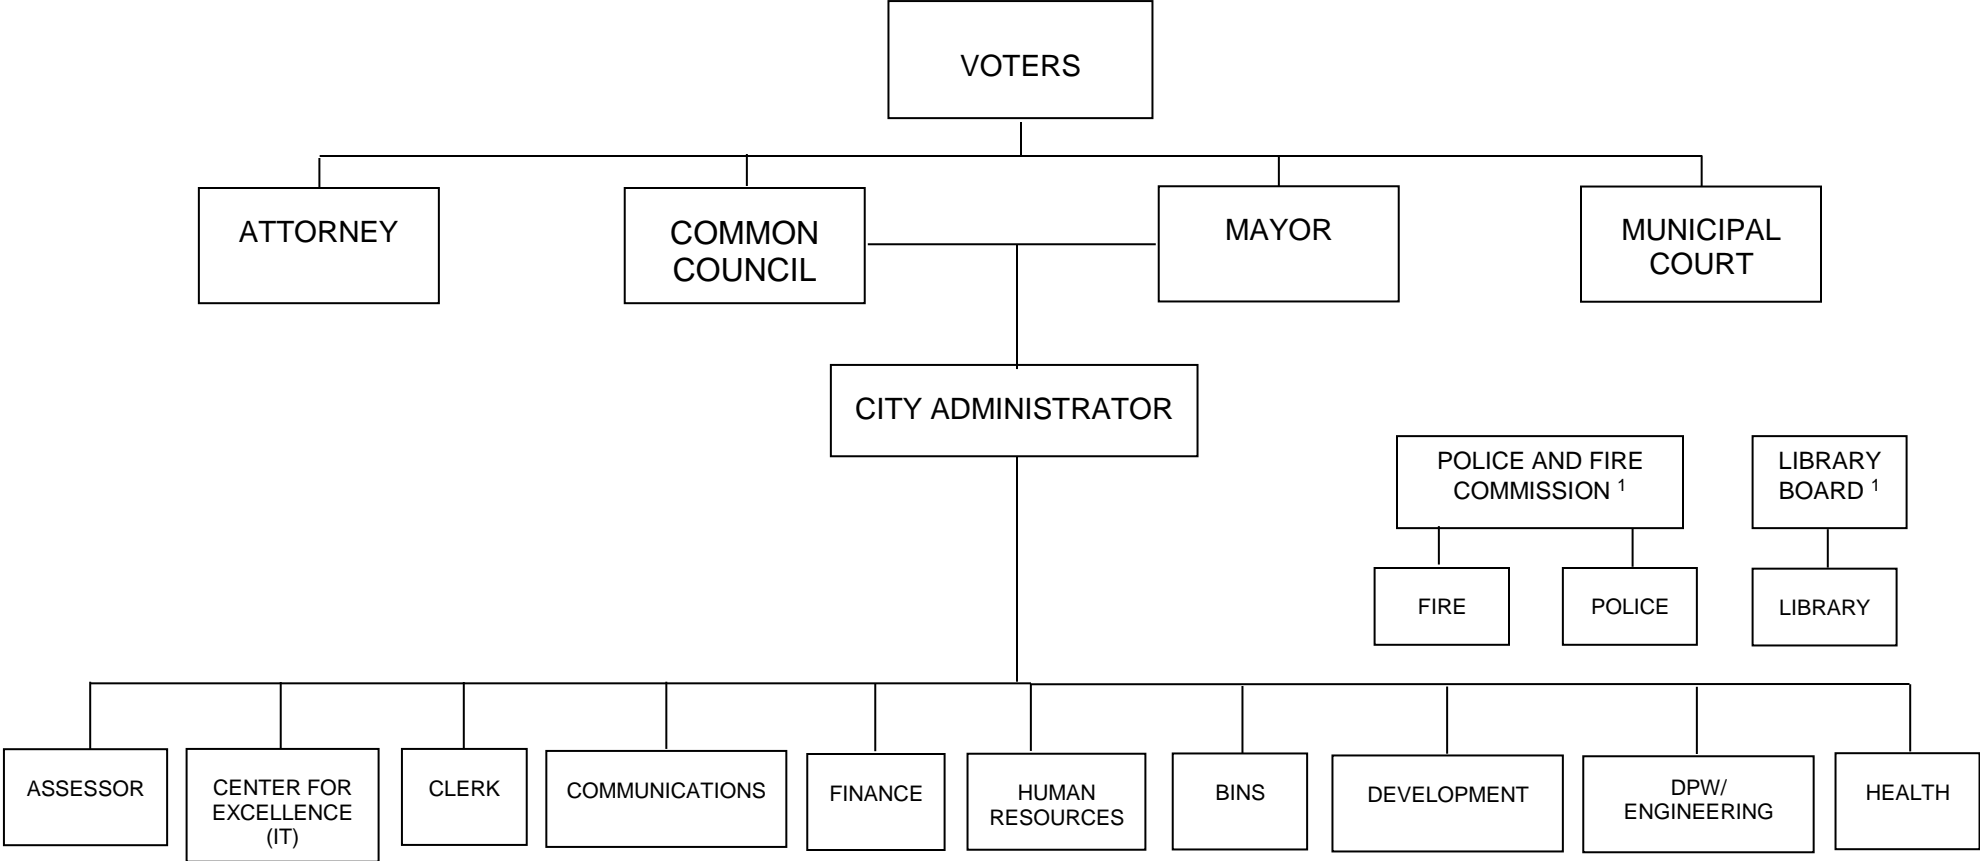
VOTERS

ATTORNEY

COMMON COUNCIL

MAYOR

MUNICIPAL COURT

CITY ADMINISTRATOR

POLICE AND FIRE COMMISSION $^1$

LIBRARY BOARD $^1$

FIRE

POLICE

LIBRARY

ASSESSOR

CENTER FOR EXCELLENCE (IT)

CLERK

COMMUNICATIONS

FINANCE

HUMAN RESOURCES

BINS

DEVELOPMENT

DPW/ ENGINEERING

HEALTH